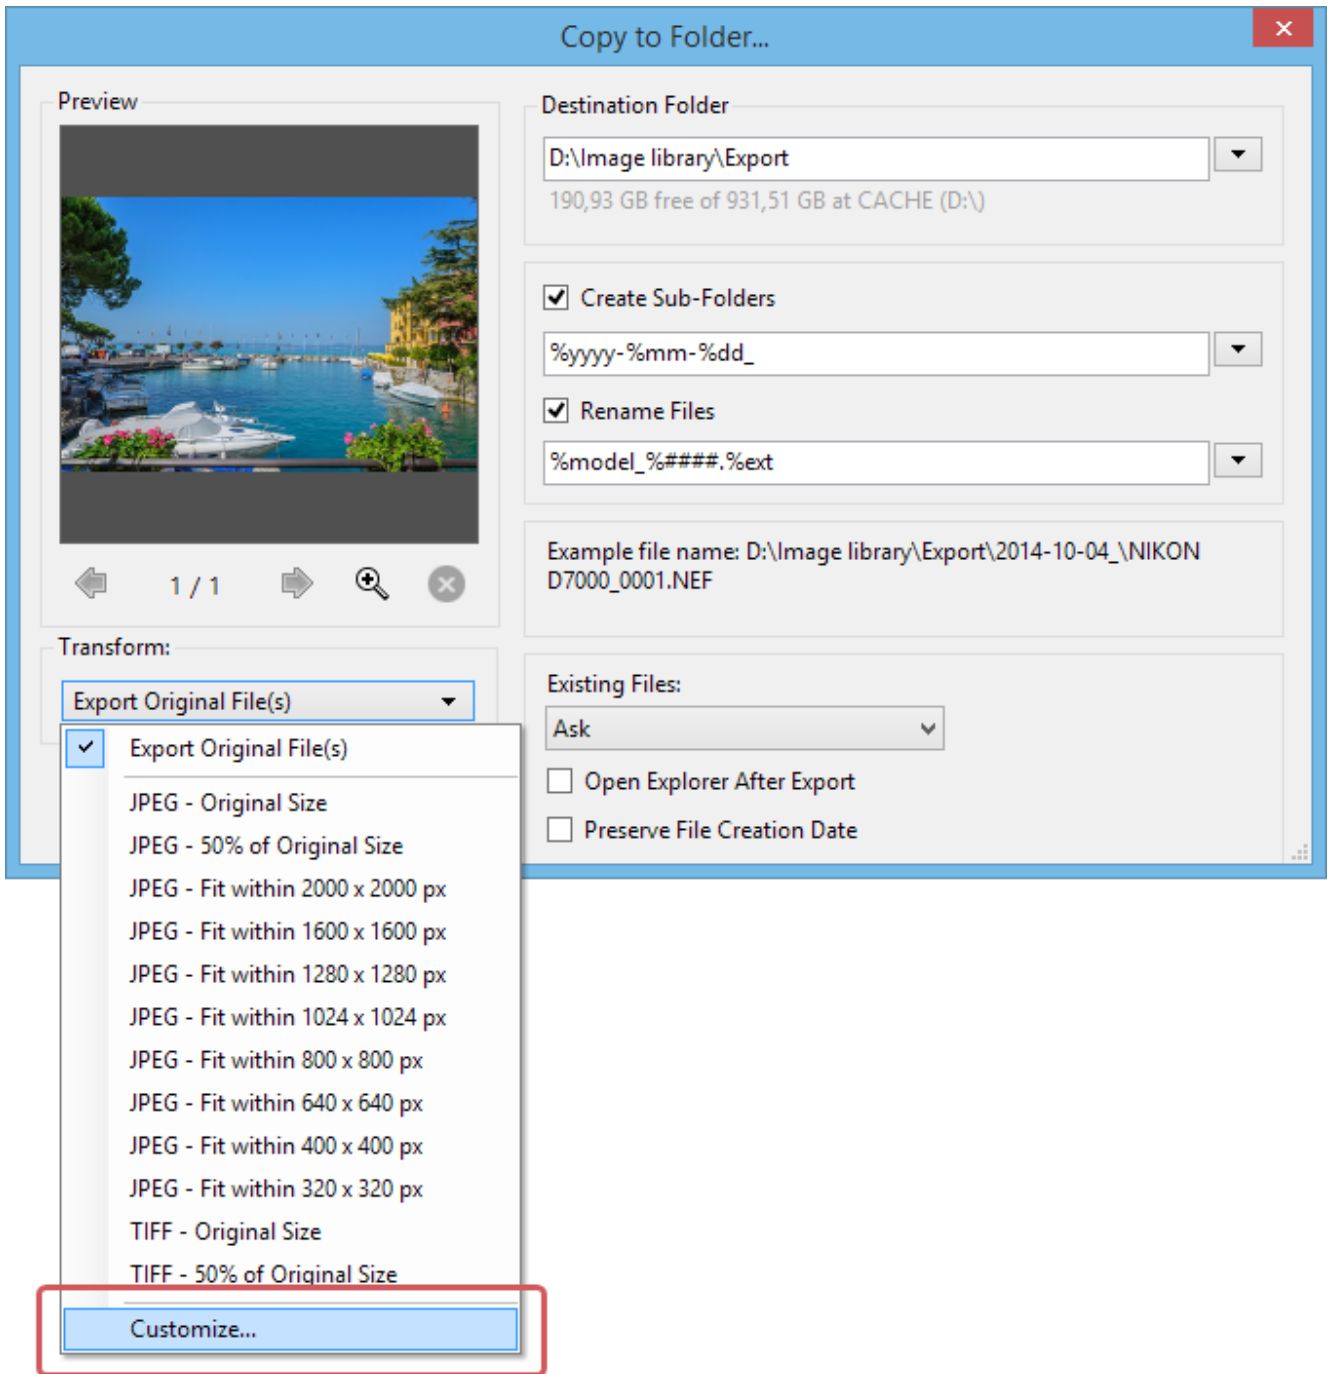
Copy to Folder...

Preview

1 / 1

Transform:

Export Original File(s)

Export Original File(s)

JPEG - Original Size

JPEG - 50% of Original Size

JPEG - Fit within 2000 x 2000 px

JPEG - Fit within 1600 x 1600 px

JPEG - Fit within 1280 x 1280 px

JPEG - Fit within 1024 x 1024 px

JPEG - Fit within 800 x 800 px

JPEG - Fit within 640 x 640 px

JPEG - Fit within 400 x 400 px

JPEG - Fit within 320 x 320 px

TIFF - Original Size

TIFF - 50% of Original Size

Customize...

Destination Folder

D:\Image library\Export

190,93 GB free of 931,51 GB at CACHE (D:\)

Create Sub-Folders

%yyyy-%mm-%dd_

Rename Files

%model_%####.%ext

Example file name: D:\Image library\Export\2014-10-04_\NIKON D7000_0001.NEF

Existing Files:

Ask

Open Explorer After Export

Preserve File Creation Date